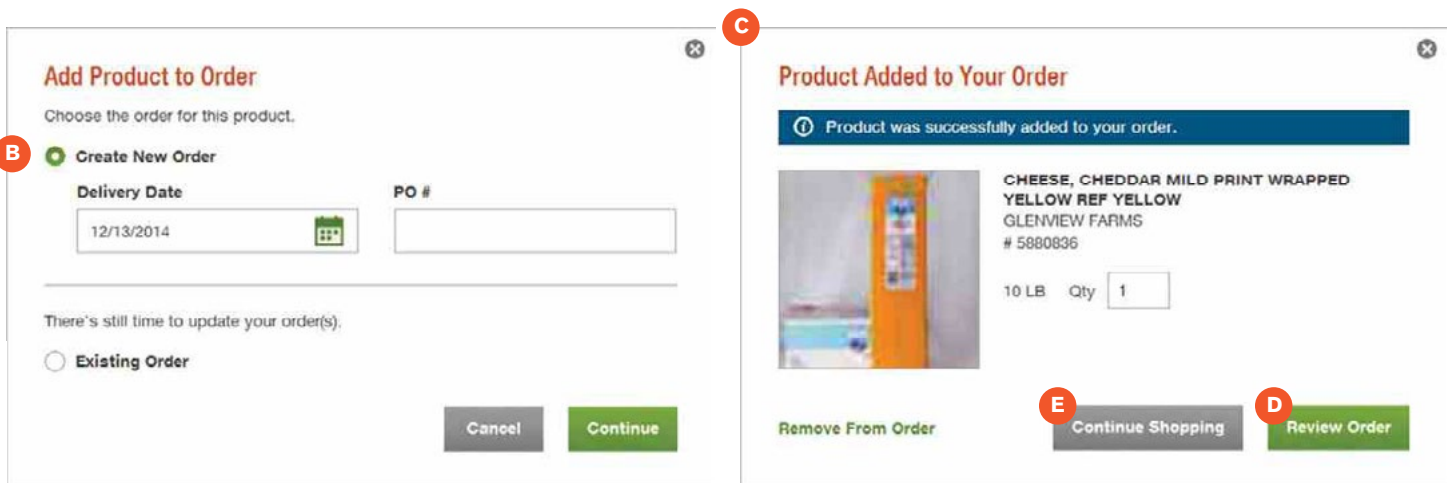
Add Product to Order

Choose the order for this product.

B

Create New Order

Delivery Date

12/13/2014

PO #

There's still time to update your order(s).

Existing Order

Cancel

Continue

C

Product Added to Your Order

Product was successfully added to your order.

CHEESE, CHEDDAR MILD PRINT WRAPPED YELLOW REF YELLOW
GLENVIEW FARMS
# 5880836

10 LB Qty 1

Remove From Order

E

Continue Shopping

D

Review Order